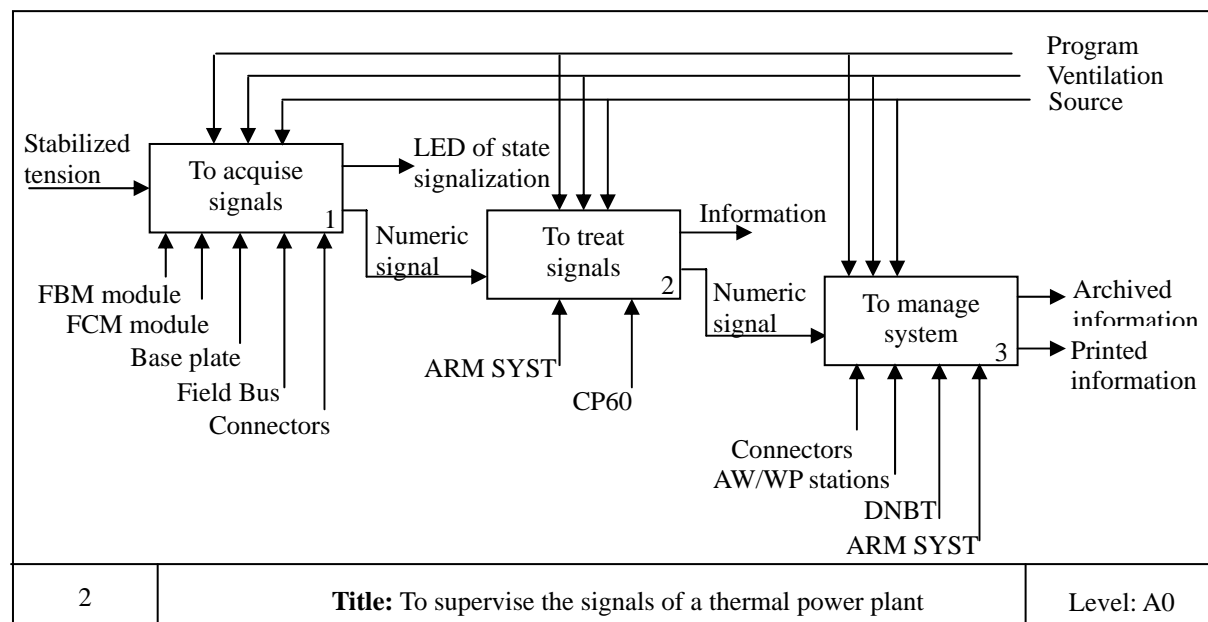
Program
Ventilation
Source

Stabilized tension

To acquise signals
1

LED of state signalization

Numeric signal

To treat signals
2

Information

Numeric signal

To manage system
3

Archived information

Printed information

FBM module
FCM module
Base plate
Field Bus
Connectors

ARM SYST
CP60

Connectors
AW/WP stations
DNBT
ARM SYST

| 2 | **Title:** To supervise the signals of a thermal power plant | Level: A0 |
|---|---|---|